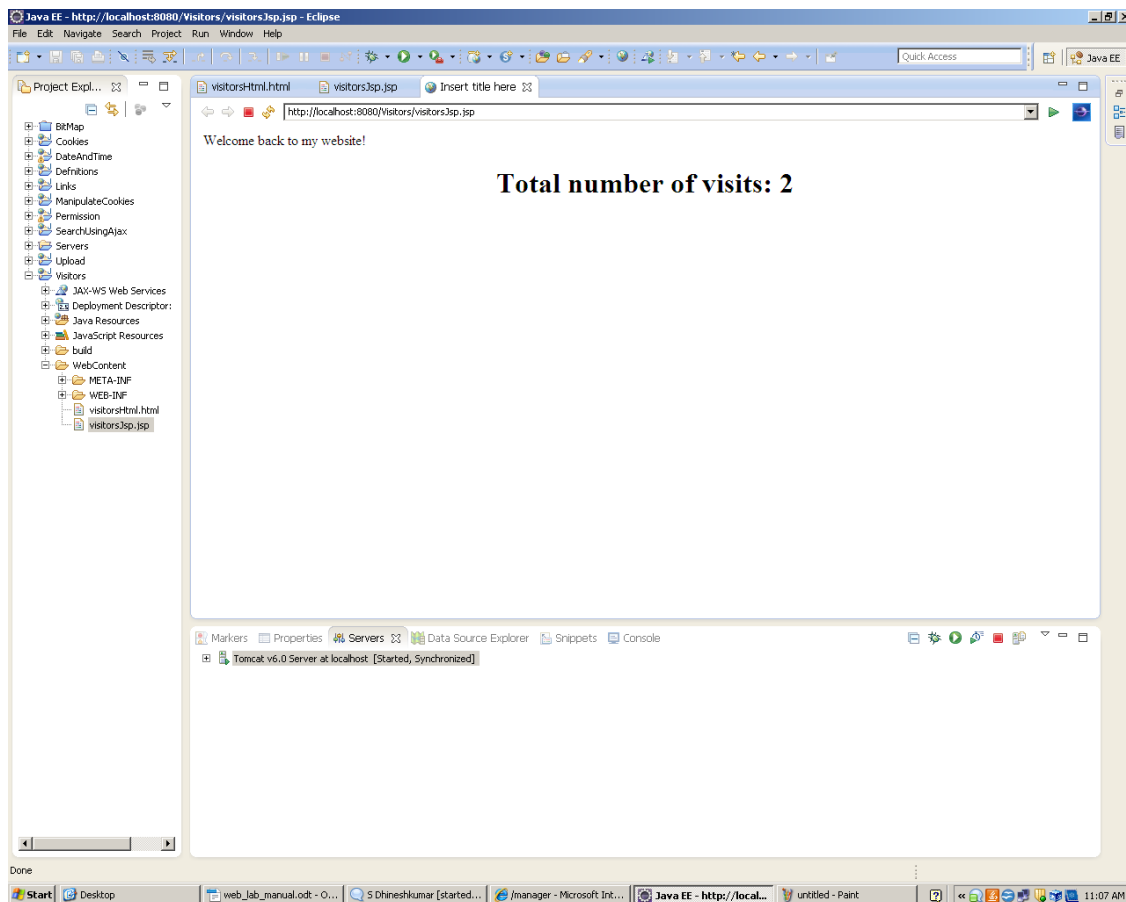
Java EE - http://localhost:8080/Visitors/visitorsJsp.jsp - Eclipse

File Edit Navigate Search Project Run Window Help

Quick Access

Java EE

Project Expl...

visitorsHtml.html

visitorsJsp.jsp

Insert title here

http://localhost:8080/Visitors/visitorsJsp.jsp

BitMap
Cookies
DateAndTime
Defnitions
Links
ManipulateCookies
Permission
SearchUsingAjax
Servers
Upload
Visitors
JAX-WS Web Services
Deployment Descriptor:
Java Resources
JavaScript Resources
build
WebContent
META-INF
WEB-INF
visitorsHtml.html
visitorsJsp.jsp

Welcome back to my website!

Total number of visits: 2

Markers Properties Servers Data Source Explorer Snippets Console

Tomcat v6.0 Server at localhost [Started, Synchronized]

Done

Start Desktop web_lab_manual.odt - O... S Dhineshkumar [started... /manager - Microsoft Int... Java EE - http://local... untitled - Paint 11:07 AM